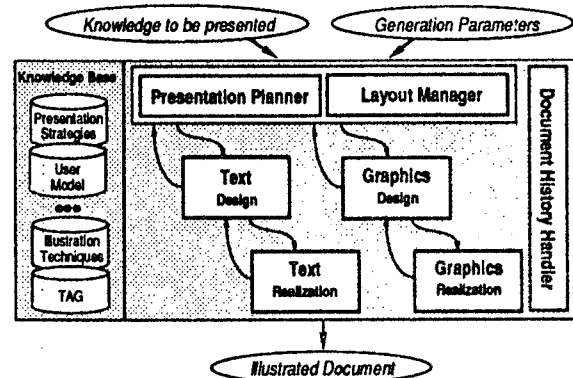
Knowledge to be presented

Generation Parameters

Knowledge Base

Presentation Strategies

User Model

Illustration Techniques

TAG

Presentation Planner

Layout Manager

Document History Handler

Text Design

Graphics Design

Text Realization

Graphics Realization

Illustrated Document